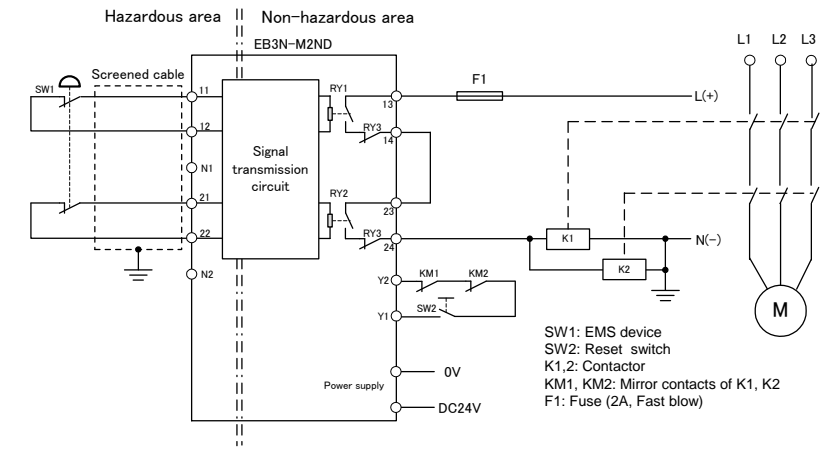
Hazardous area

Non-hazardous area

EB3N-M2ND

L1 L2 L3

SW1

Screened cable

11

12

N1

21

22

N2

Signal transmission circuit

RY1

RY3

RY2

RY3

13

14

23

24

F1

L(+)

K1

K2

N(−)

M

Y2

Y1

KM1

KM2

SW2

Power supply

0V

DC24V

SW1: EMS device
SW2: Reset switch
K1,2: Contactor
KM1, KM2: Mirror contacts of K1, K2
F1: Fuse (2A, Fast blow)